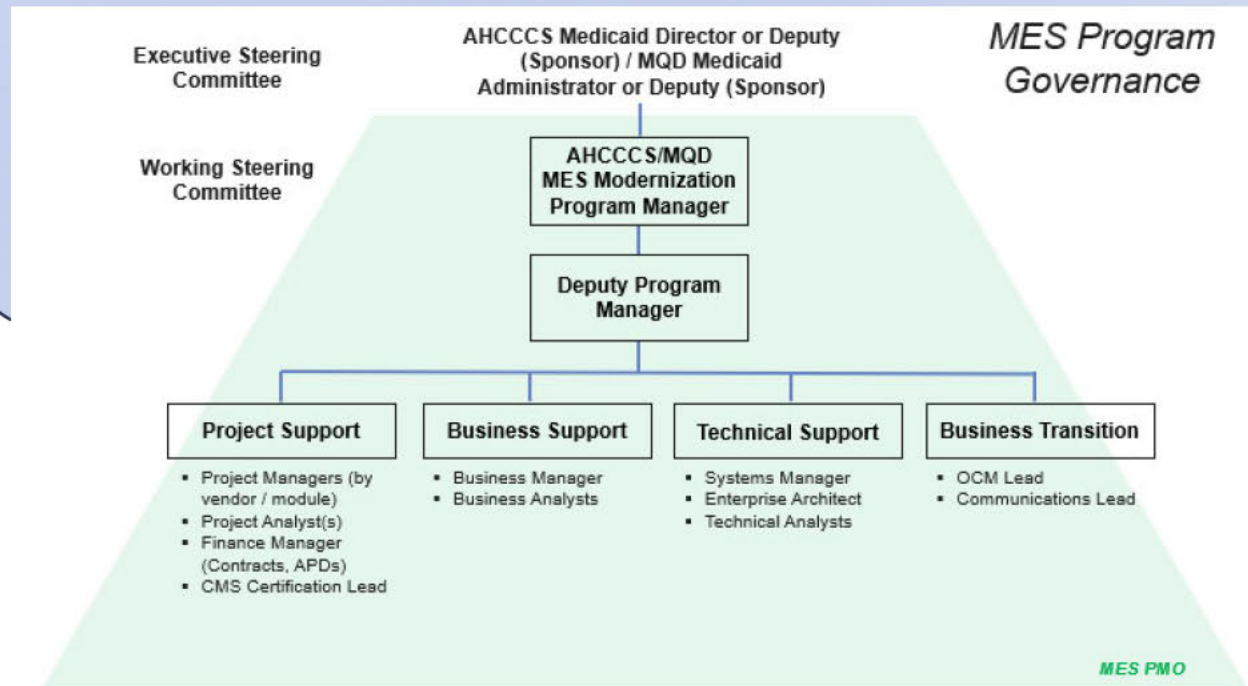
MES Program Governance

Executive Steering Committee

AHCCCS Medicaid Director or Deputy (Sponsor) / MQD Medicaid Administrator or Deputy (Sponsor)

Working Steering Committee

AHCCCS/MQD MES Modernization Program Manager

Deputy Program Manager

Project Support
- Project Managers (by vendor / module)
- Project Analyst(s)
- Finance Manager (Contracts, APDs)
- CMS Certification Lead

Business Support
- Business Manager
- Business Analysts

Technical Support
- Systems Manager
- Enterprise Architect
- Technical Analysts

Business Transition
- OCM Lead
- Communications Lead

MES PMO